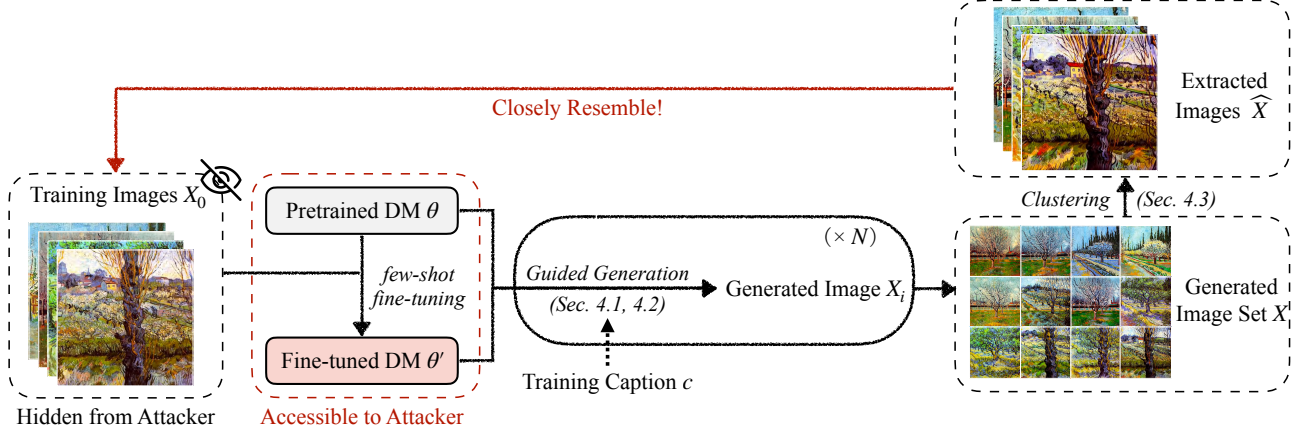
Extracted Images $\widehat{X}$

Closely Resemble!

Training Images $X_0$

Pretrained DM $\theta$

few-shot fine-tuning

Fine-tuned DM $\theta'$

Hidden from Attacker

Accessible to Attacker

Clustering (Sec. 4.3)

$(\times N)$

Guided Generation (Sec. 4.1, 4.2)

Generated Image $X_i$

Training Caption $c$

Generated Image Set $X$